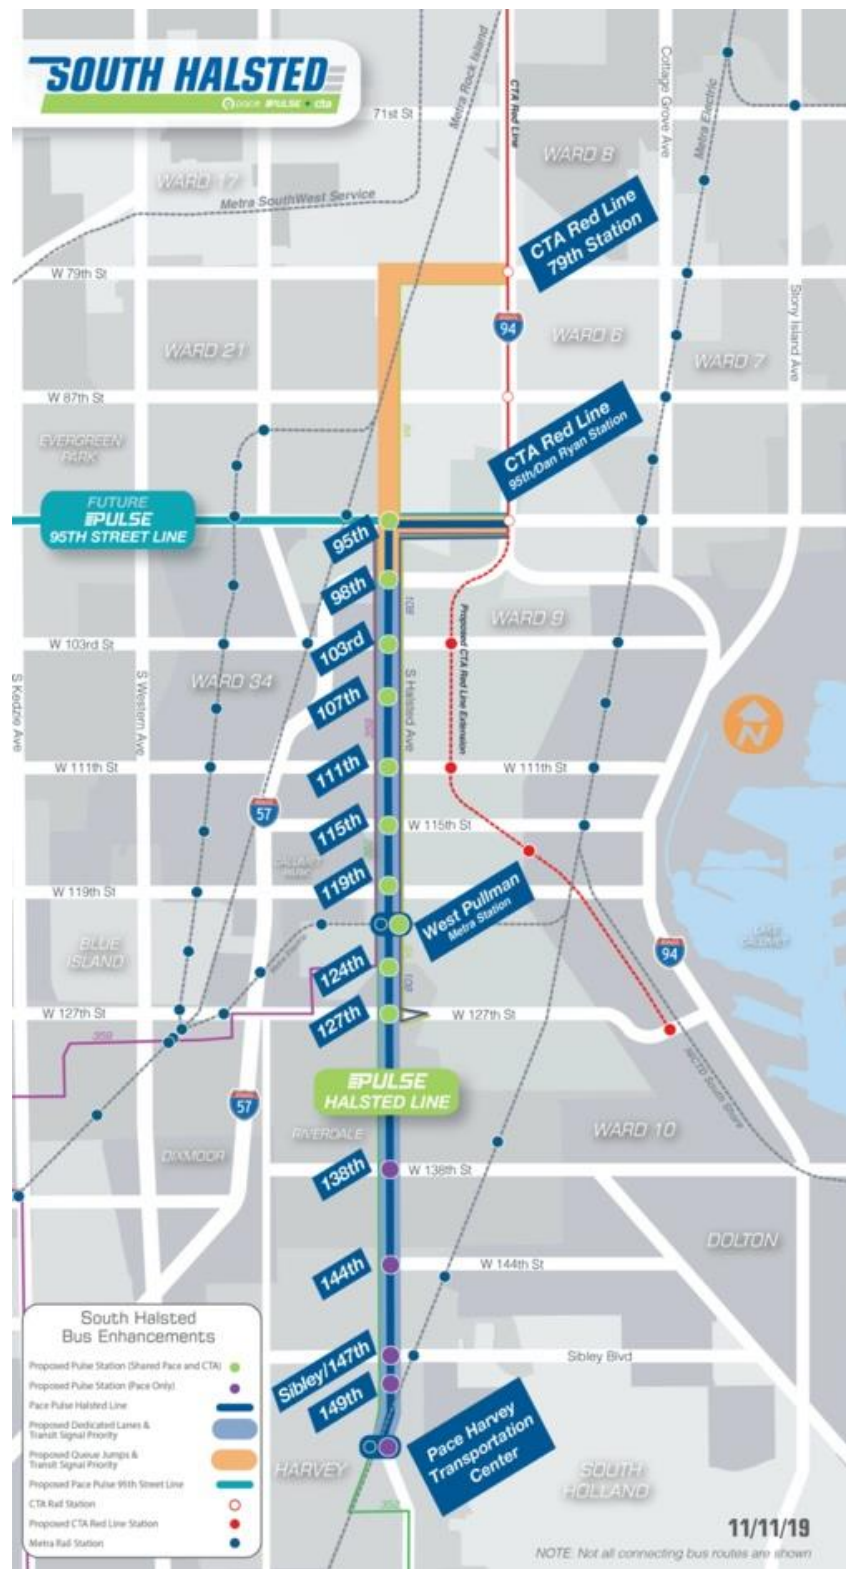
SOUTH HALSTED
pace PULSE cta

71st St
Metra Rock Island
CTA Red Line
Cottage Grove Ave
Metra Electric
WARD 8
WARD 17
Metra SouthWest Service
CTA Red Line 79th Station
W 79th St
94
WARD 6
WARD 21
WARD 7
Stony Island Ave
W 87th St
EVERGREEN PARK
CTA Red Line 95th/Dan Ryan Station
FUTURE PULSE 95TH STREET LINE
95th
98th
WARD 9
W 103rd St
103rd
Proposed CTA Red Line Extension
WARD 34
S Kedzie Ave
S Western Ave
S Halsted Ave
107th
N
W 111th St
111th
W 111th St
57
115th
W 115th St
W 119th St
119th
West Pullman Metra Station
BLUE ISLAND
124th
94
W 127th St
127th
W 127th St
57
PULSE HALSTED LINE
RIVERDALE
WARD 10
DIXMOOR
138th
W 138th St
DOLTON
144th
W 144th St
South Halsted Bus Enhancements
Proposed Pulse Station (Shared Pace and CTA)
Proposed Pulse Station (Pace Only)
Pace Pulse Halsted Line
Proposed Dedicated Lanes & Transit Signal Priority
Proposed Queue Jumps & Transit Signal Priority
Proposed Pace Pulse 95th Street Line
CTA Rail Station
Proposed CTA Red Line Station
Metra Rail Station
Sibley/147th
Sibley Blvd
149th
Pace Harvey Transportation Center
HARVEY
SOUTH HOLLAND
11/11/19
NOTE: Not all connecting bus routes are shown